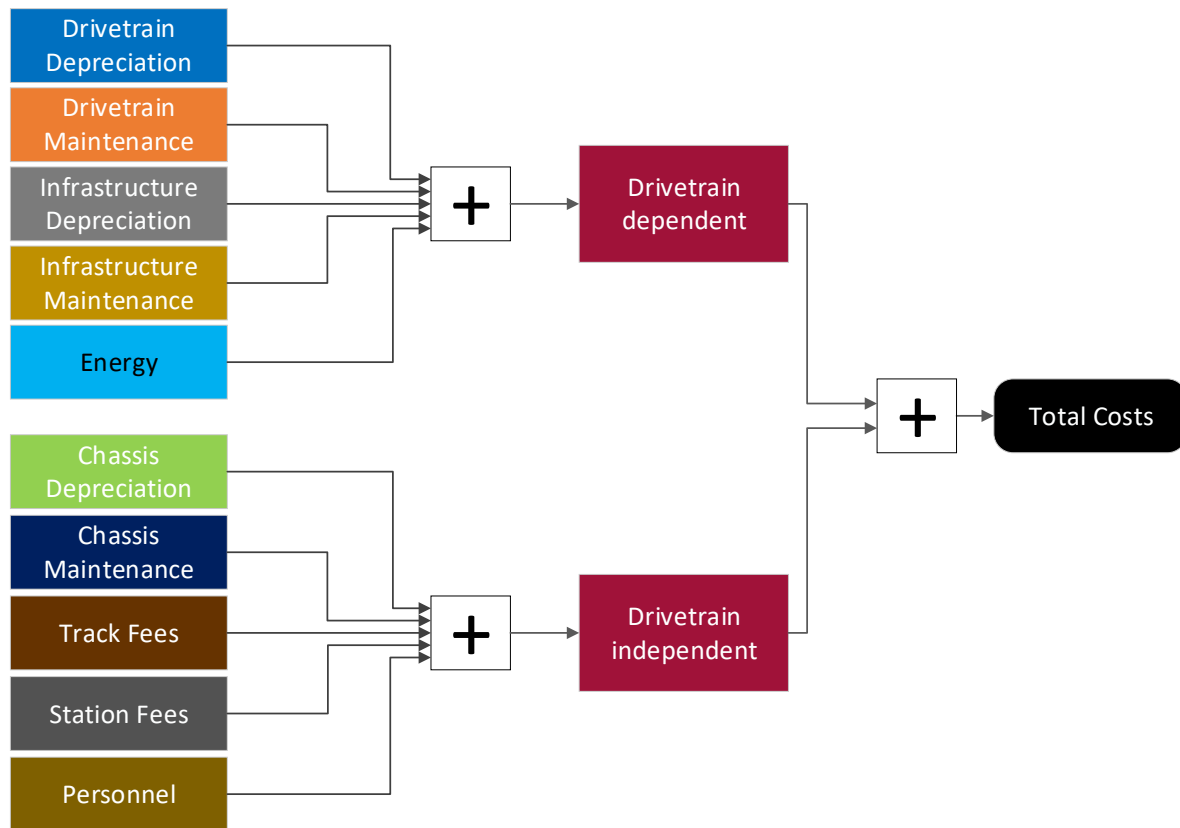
Drivetrain Depreciation

Drivetrain Maintenance

Infrastructure Depreciation

Infrastructure Maintenance

Energy

+

Drivetrain dependent

Chassis Depreciation

Chassis Maintenance

Track Fees

Station Fees

Personnel

+

Drivetrain independent

+

Total Costs